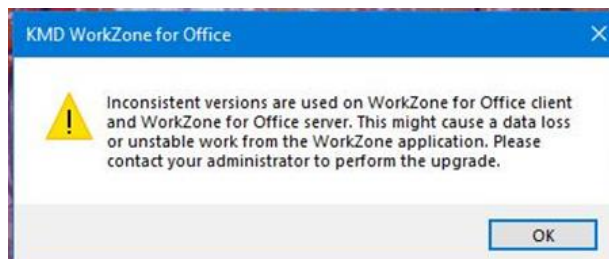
KMD WorkZone for Office

Inconsistent versions are used on WorkZone for Office client and WorkZone for Office server. This might cause a data loss or unstable work from the WorkZone application. Please contact your administrator to perform the upgrade.

OK